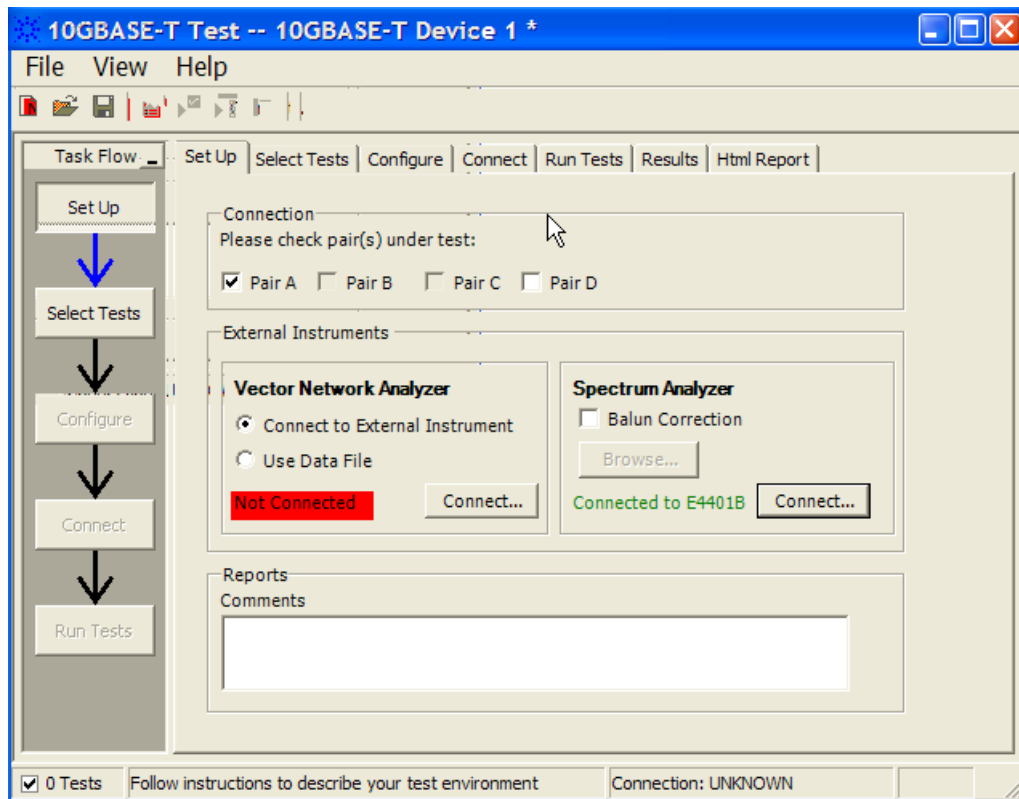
10GBASE-T Test -- 10GBASE-T Device 1 *

File View Help

Task Flow

Set Up

Select Tests

Configure

Connect

Run Tests

Set Up | Select Tests | Configure | Connect | Run Tests | Results | Html Report

Connection
Please check pair(s) under test:
☑ Pair A ☐ Pair B ☐ Pair C ☐ Pair D

External Instruments

Vector Network Analyzer
Connect to External Instrument
Use Data File
Not Connected
Connect...

Spectrum Analyzer
☐ Balun Correction
Browse...
Connected to E4401B
Connect...

Reports
Comments

☑ 0 Tests | Follow instructions to describe your test environment | Connection: UNKNOWN